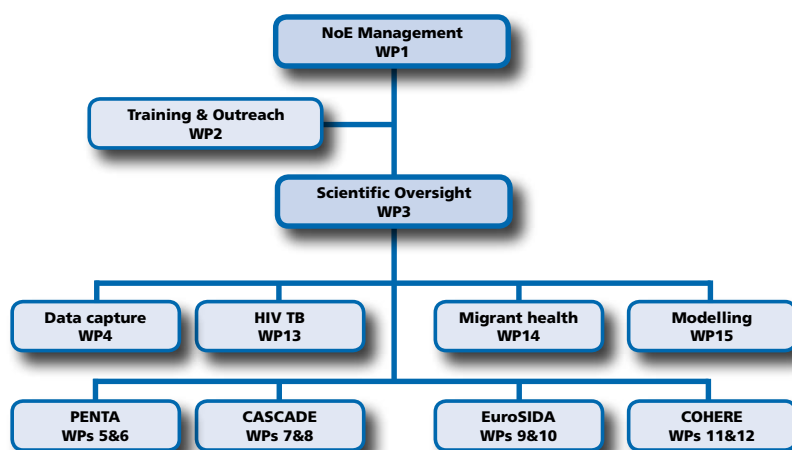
NoE Management
WP1

Training & Outreach
WP2

Scientific Oversight
WP3

Data capture
WP4

HIV TB
WP13

Migrant health
WP14

Modelling
WP15

PENTA
WPs 5&6

CASCADE
WPs 7&8

EuroSIDA
WPs 9&10

COHERE
WPs 11&12